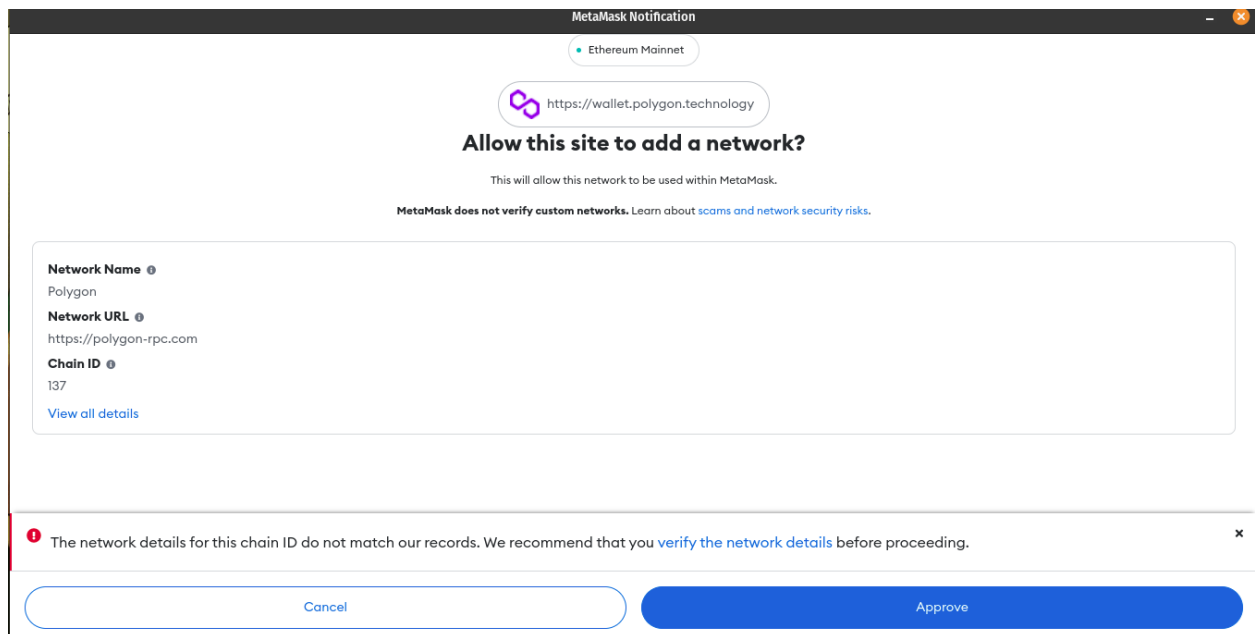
MetaMask Notification

Ethereum Mainnet

https://wallet.polygon.technology

Allow this site to add a network?

This will allow this network to be used within MetaMask.

MetaMask does not verify custom networks. Learn about scams and network security risks.

Network Name
Polygon
Network URL
https://polygon-rpc.com
Chain ID
137
View all details

The network details for this chain ID do not match our records. We recommend that you verify the network details before proceeding.

Cancel

Approve